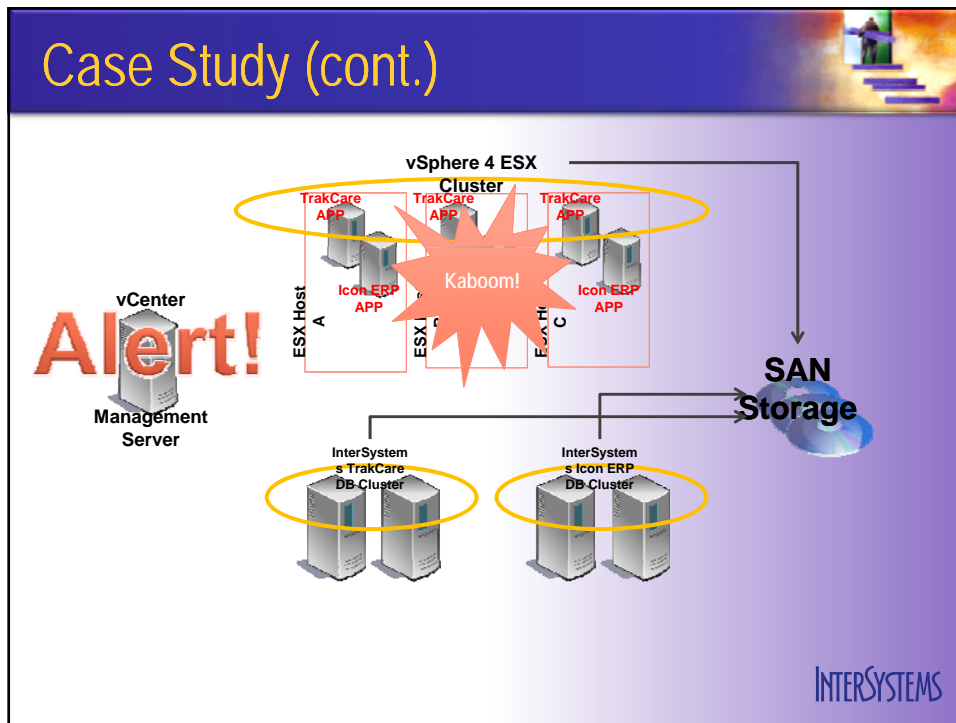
Case Study (cont.)

vSphere 4 ESX Cluster

TrakCare APP

TrakCare APP

TrakCare APP

Kaboom!

Icon ERP APP

Icon ERP APP

ESX Host A

ESX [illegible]

ESX H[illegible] C

vCenter

Alert!

Management Server

SAN Storage

InterSystems TrakCare DB Cluster

InterSystems Icon ERP DB Cluster

INTERSYSTEMS